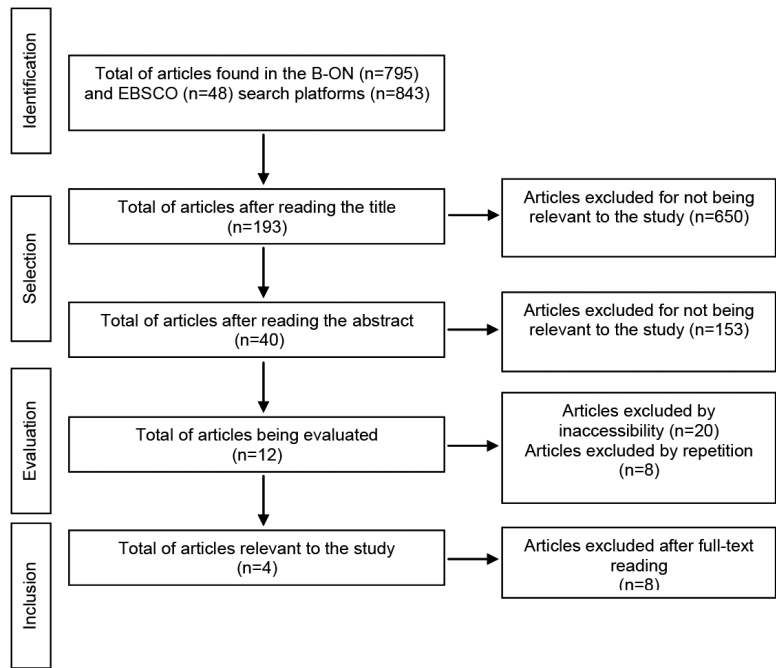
Identification

Total of articles found in the B-ON (n=795) and EBSCO (n=48) search platforms (n=843)

Selection

Total of articles after reading the title (n=193)

Articles excluded for not being relevant to the study (n=650)

Total of articles after reading the abstract (n=40)

Articles excluded for not being relevant to the study (n=153)

Evaluation

Total of articles being evaluated (n=12)

Articles excluded by inaccessibility (n=20) Articles excluded by repetition (n=8)

Inclusion

Total of articles relevant to the study (n=4)

Articles excluded after full-text reading (n=8)